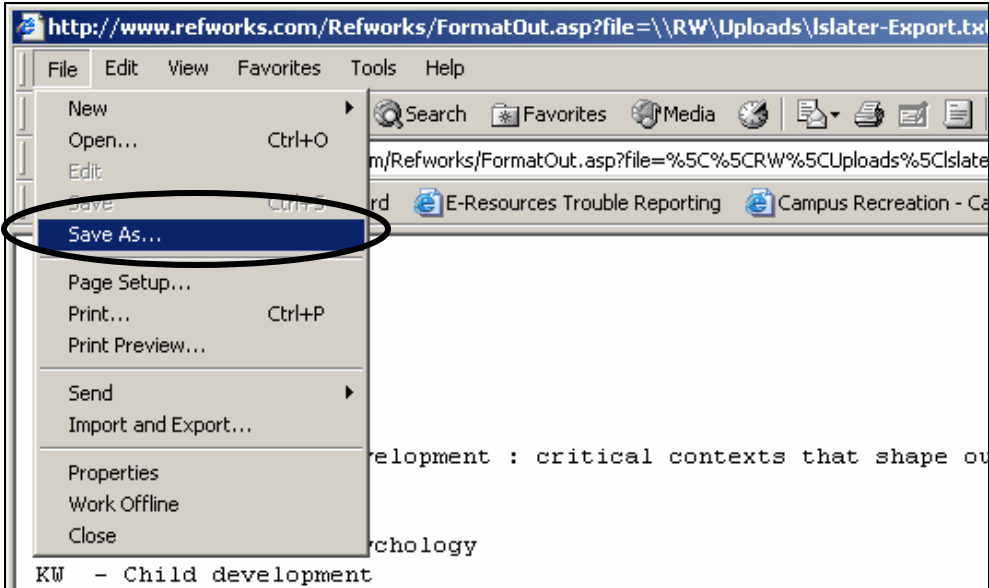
http://www.refworks.com/Refworks/FormatOut.asp?file=\\RW\Uploads\lslater-Export.tx

File Edit View Favorites Tools Help

New
Open... Ctrl+O
Edit
Save Ctrl+S
Save As...

Page Setup...
Print... Ctrl+P
Print Preview...

Send
Import and Export...

Properties
Work Offline
Close

Search Favorites Media

m/Refworks/FormatOut.asp?file=%5C%5CRW%5CUploads%5Clslate

rd E-Resources Trouble Reporting Campus Recreation - Ca

velopment : critical contexts that shape ou

chology
KW - Child development